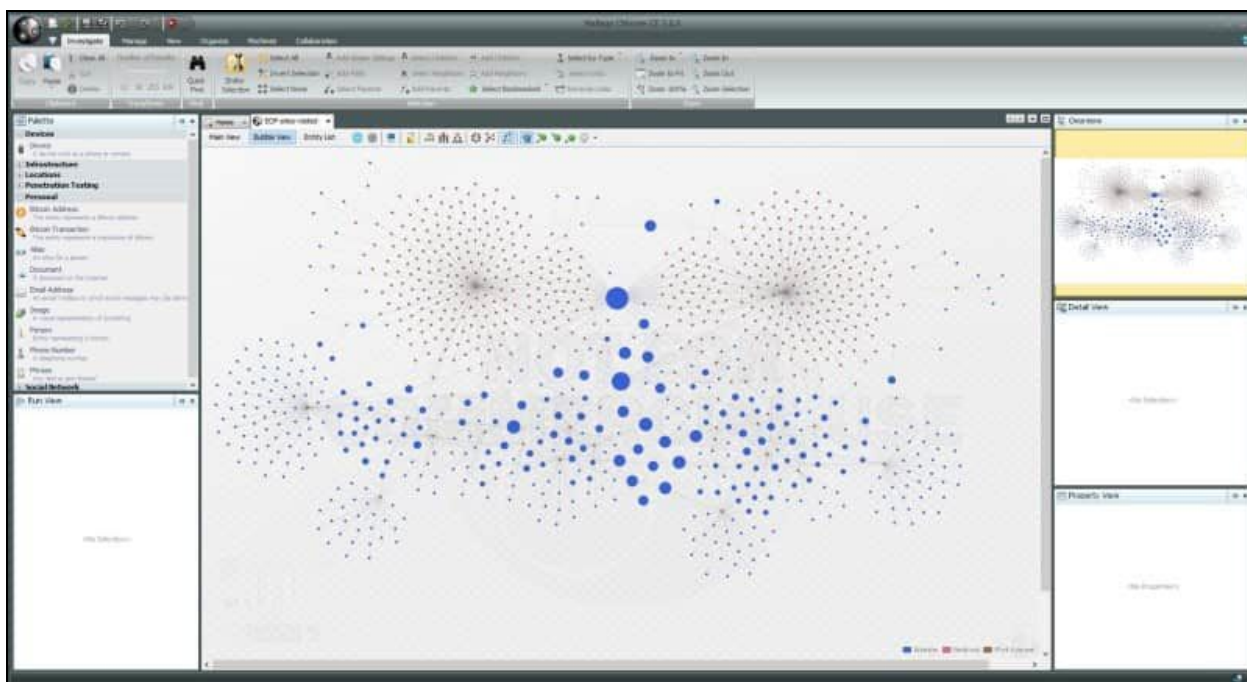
Maltego Chlorine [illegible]

Investigate Manage View Organize Machines Collaboration

Copy Paste Clear All Cut Delete Quick Find Select All Invert Selection Select None Select Parents Select Children Add Neighbors Select Bookmarked Select by Type Zoom In Zoom Out Zoom to Fit Zoom 100% Zoom Selection

Palette
Devices
Device
Infrastructure
Locations
Penetration Testing
Personal
Bitcoin Address
Bitcoin Transaction
Alias
Document
Email Address
Image
Person
Phone Number
Phrase
Social Network

Run View
<No Selection>

Home
Main View Bubble View Entity List

Overview

Detail View
<No Selection>

Property View
<No Properties>